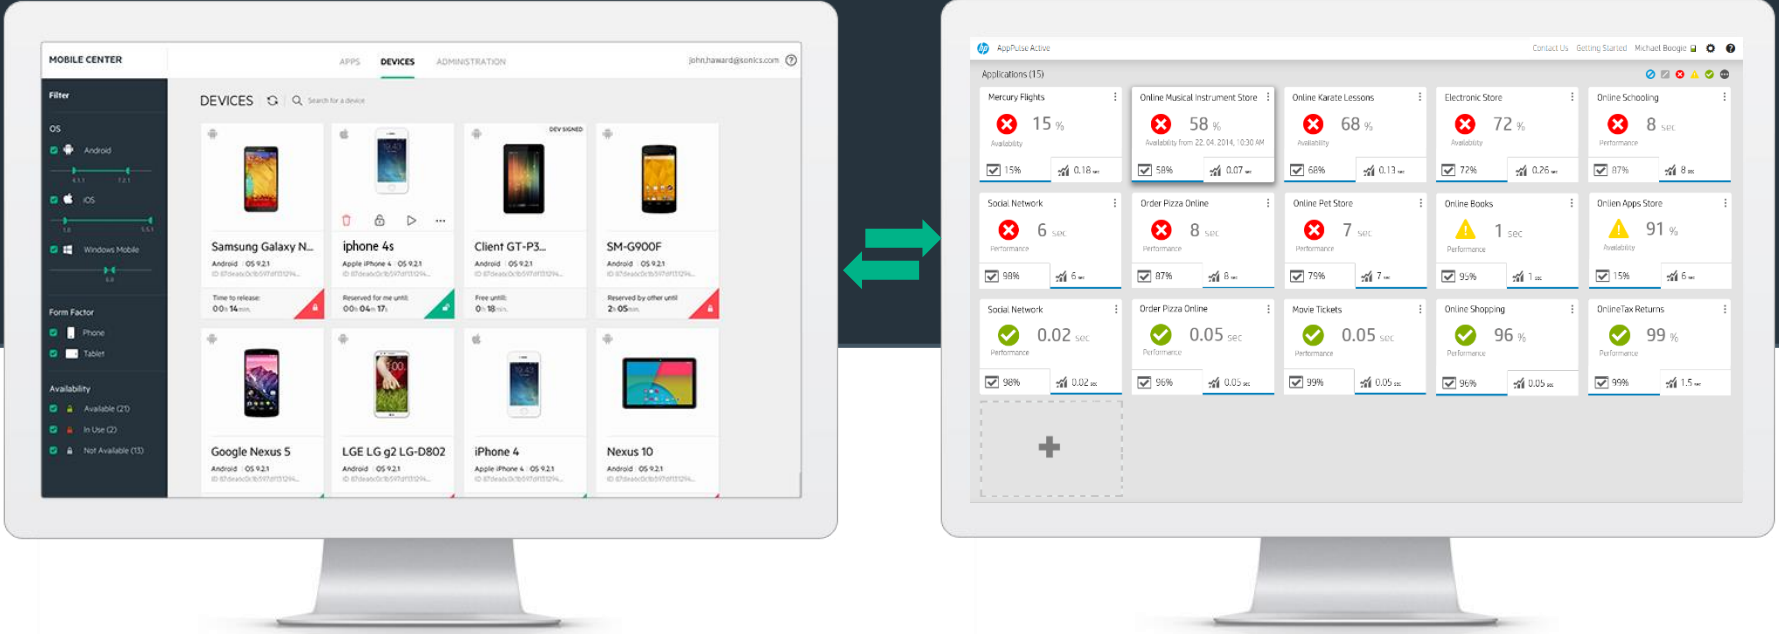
MOBILE CENTER

APPS DEVICES ADMINISTRATION

john.haward@sonics.com

Filter

OS

Android

iOS

Windows Mobile

Form Factor

Phone

Tablet

Availability

Available (21)

In Use (2)

Not Available (13)

DEVICES

Search for a device

Samsung Galaxy N...
Android OS 9.2.1

Time to release:
00h 14min

iphone 4s
Apple iPhone 4 OS 9.2.1

Reserved for me until:
00h 04m 17s

DEV SIGNED

Client GT-P3...
Android OS 9.2.1

Free until:
0h 18min

SM-G900F
Android OS 9.2.1

Reserved by other until:
2h 05min

Google Nexus 5
Android OS 9.2.1

LGE LG g2 LG-D802
Android OS 9.2.1

iPhone 4
Apple iPhone 4 OS 9.2.1

Nexus 10
Android OS 9.2.1

AppPulse Active

Contact Us Getting Started Michael Boogie

Applications (15)

| Mercury Flights | Online Musical Instrument Store | Online Karate Lessons | Electronic Store | Online Schooling |
|---|---|---|---|---|
| 15 % Availability | 58 % Availability from 22.04.2014, 10:30 AM | 68 % Availability | 72 % Availability | 8 sec Performance |
| 15% 0.18 sec | 58% 0.07 sec | 68% 0.13 sec | 72% 0.26 sec | 87% 8 sec |
| Social Network | Order Pizza Online | Online Pet Store | Online Books | Onlien Apps Store |
| 6 sec Performance | 8 sec Performance | 7 sec Performance | 1 sec Performance | 91 % Availability |
| 98% 6 sec | 87% 8 sec | 79% 7 sec | 95% 1 sec | 15% 6 sec |
| Social Network | Order Pizza Online | Movie Tickets | Online Shopping | OnlineTax Returns |
| 0.02 sec Performance | 0.05 sec Performance | 0.05 sec Performance | 96 % Performance | 99 % Performance |
| 98% 0.02 sec | 96% 0.05 sec | 99% 0.05 sec | 96% 0.05 sec | 99% 1.5 sec |